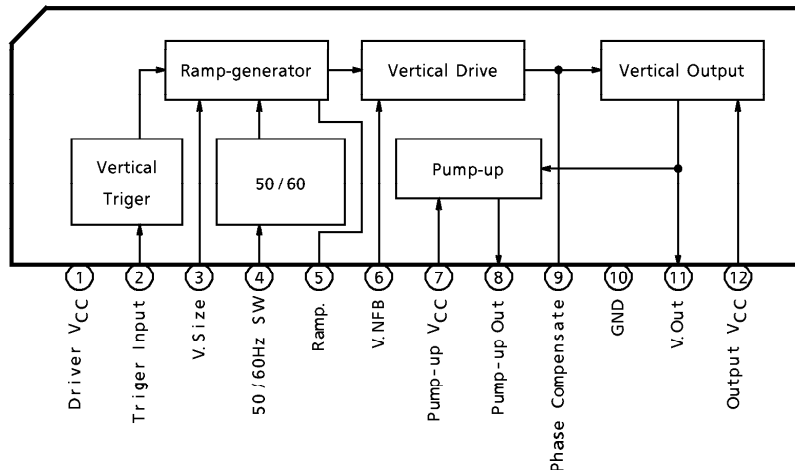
Ramp-generator
Vertical Drive
Vertical Output
Vertical Triger
50 / 60
Pump-up

1
2
3
4
5
6
7
8
9
10
11
12

Driver $V_{CC}$
Triger Input
V.Size
50 / 60Hz SW
Ramp.
V.NFB
Pump-up $V_{CC}$
Pump-up Out
Phase Compensate
GND
V.Out
Output $V_{CC}$